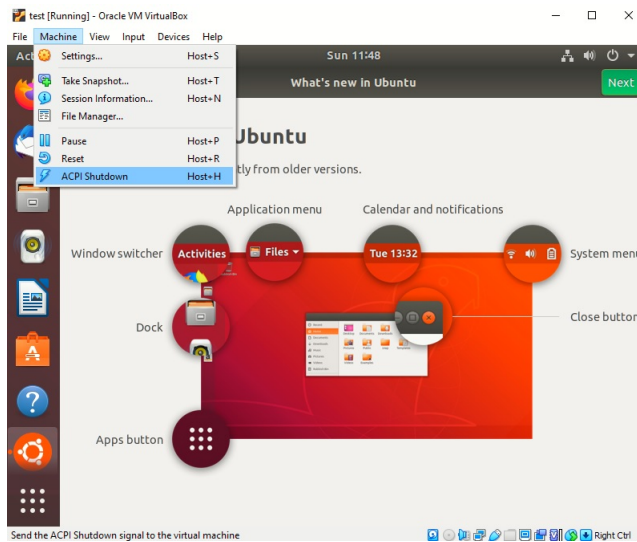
test [Running] - Oracle VM VirtualBox
File Machine View Input Devices Help
Settings... Host+S
Take Snapshot... Host+T
Session Information... Host+N
File Manager...
Pause Host+P
Reset Host+R
ACPI Shutdown Host+H

Act
Sun 11:48
What's new in Ubuntu
Next

Ubuntu
tly from older versions.

Application menu
Calendar and notifications
Window switcher
Activities
Files
Tue 13:32
System menu
Dock
Close button
Apps button

Send the ACPI Shutdown signal to the virtual machine
Right Ctrl